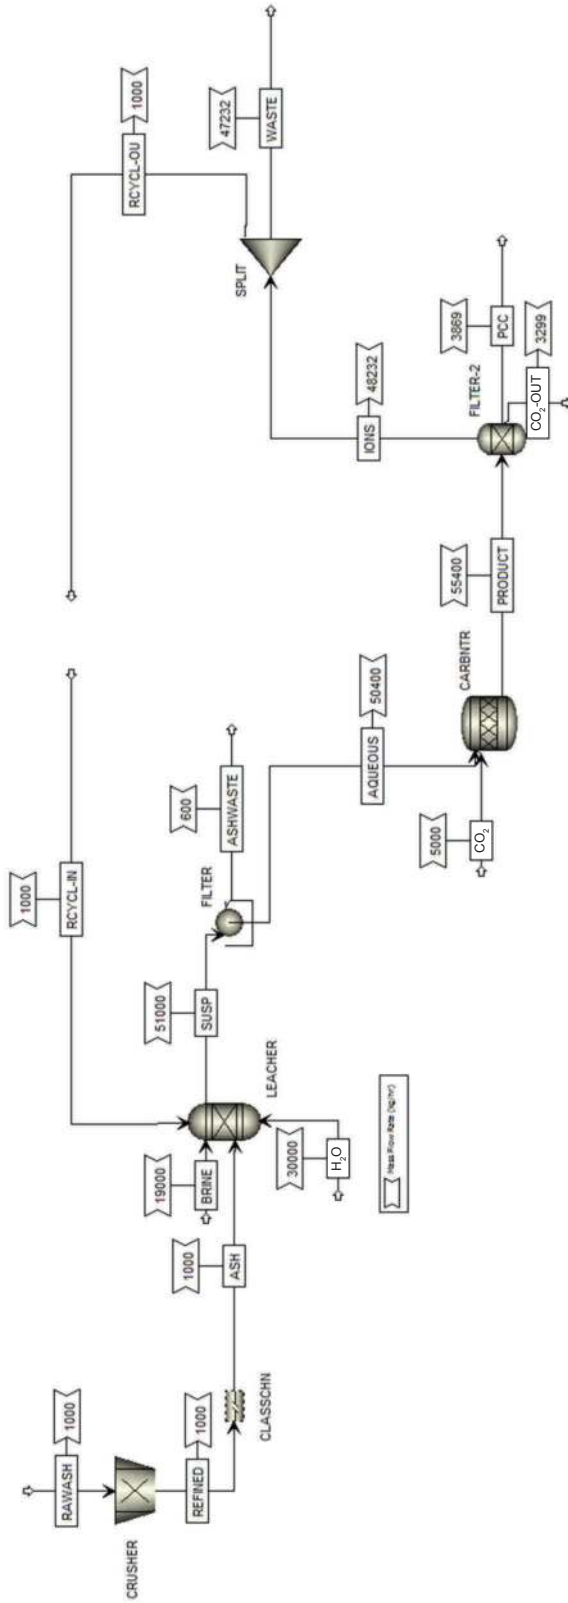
RAWASH
1000
CRUSHER
REFINED
1000
CLASSCHN
ASH
1000
BRINE
19000
LEACHER
$H_2O$
30000
Mass Flow Rate (kg/hr)
SUSP
51000
RCYCL-IN
1000
FILTER
ASHWASTE
600
AQUEOUS
50400
$CO_2$
5000
CARBNTR
PRODUCT
55400
FILTER-2
IONS
48232
PCC
3869
$CO_2$-OUT
3299
SPLIT
RCYCL-OU
1000
WASTE
47232